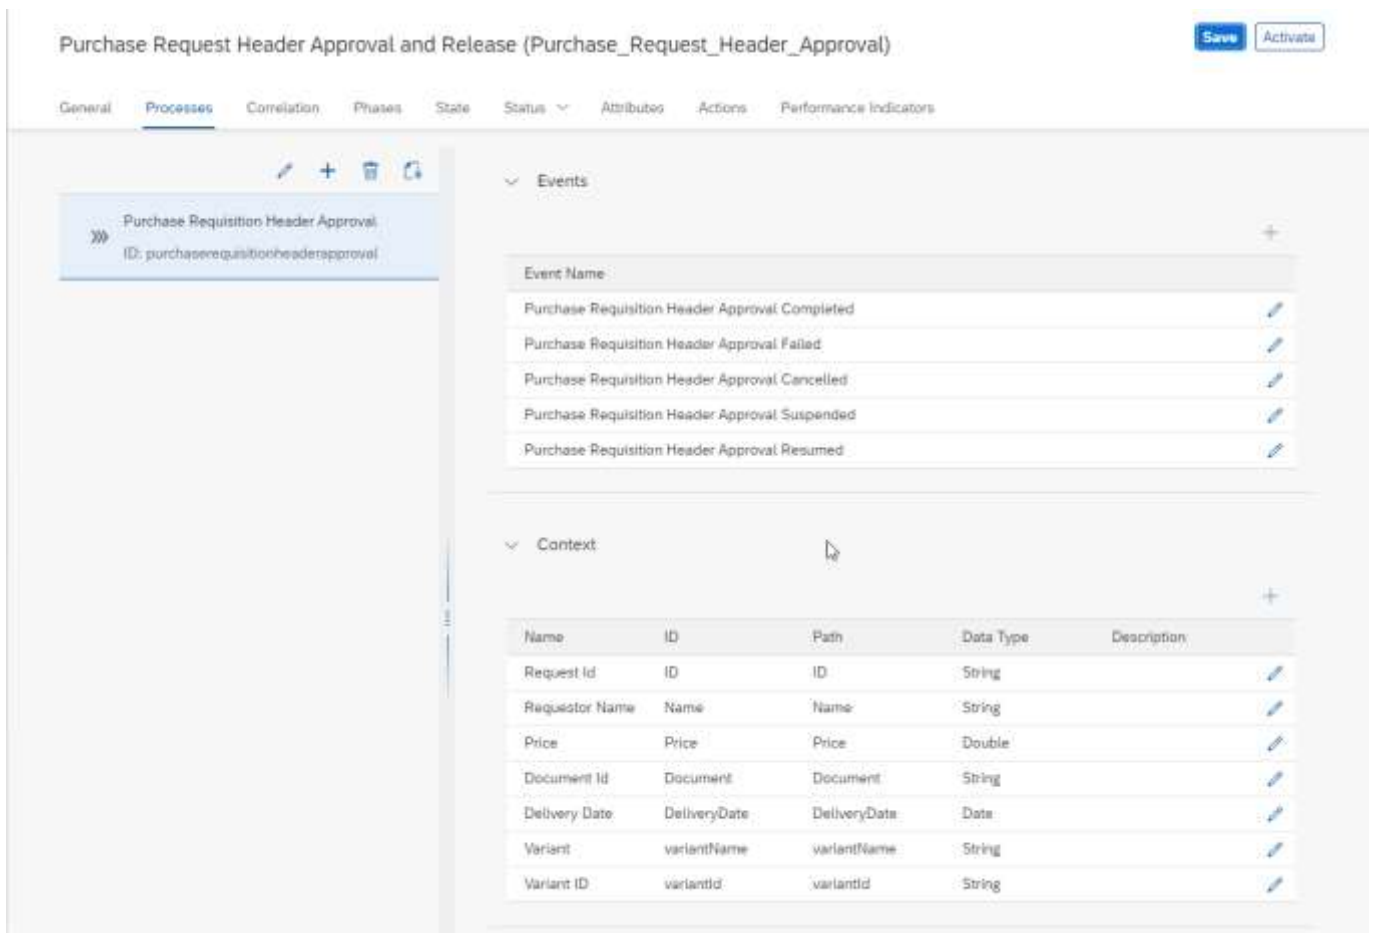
Purchase Request Header Approval and Release (Purchase_Request_Header_Approval)

Save Activate

General Processes Correlation Phases State Status Attributes Actions Performance Indicators

Purchase Requisition Header Approval
ID: purchaserequisitionheaderapproval

Events

| Event Name |
|---|
| Purchase Requisition Header Approval Completed |
| Purchase Requisition Header Approval Failed |
| Purchase Requisition Header Approval Cancelled |
| Purchase Requisition Header Approval Suspended |
| Purchase Requisition Header Approval Resumed |

Context

| Name | ID | Path | Data Type | Description |
|---|---|---|---|---|
| Request Id | ID | ID | String | |
| Requestor Name | Name | Name | String | |
| Price | Price | Price | Double | |
| Document Id | Document | Document | String | |
| Delivery Date | DeliveryDate | DeliveryDate | Date | |
| Variant | variantName | variantName | String | |
| Variant ID | variantId | variantId | String | |